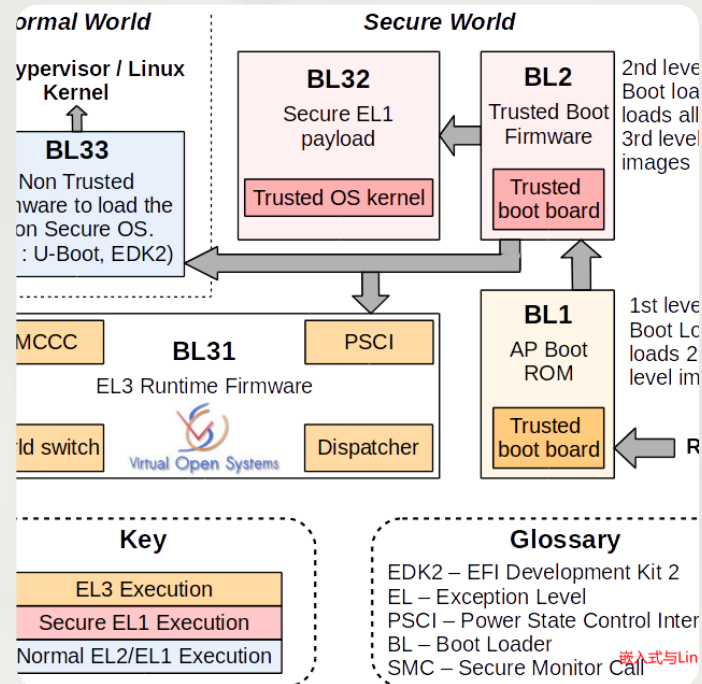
ormal World

Secure World

ypervisor / Linux Kernel

BL33

Non Trusted mware to load the on Secure OS. : U-Boot, EDK2)

BL32

Secure EL1 payload

Trusted OS kernel

BL2

Trusted Boot Firmware

Trusted boot board

2nd leve Boot loa loads all 3rd level images

MCCC

BL31

PSCI

EL3 Runtime Firmware

Virtual Open Systems

rld switch

Dispatcher

BL1

AP Boot ROM

Trusted boot board

1st leve Boot Lo loads 2 level im

R

Key

EL3 Execution

Secure EL1 Execution

Normal EL2/EL1 Execution

Glossary

EDK2 – EFI Development Kit 2
EL – Exception Level
PSCI – Power State Control Inter
BL – Boot Loader
SMC – Secure Monitor Call

嵌入式与Lin